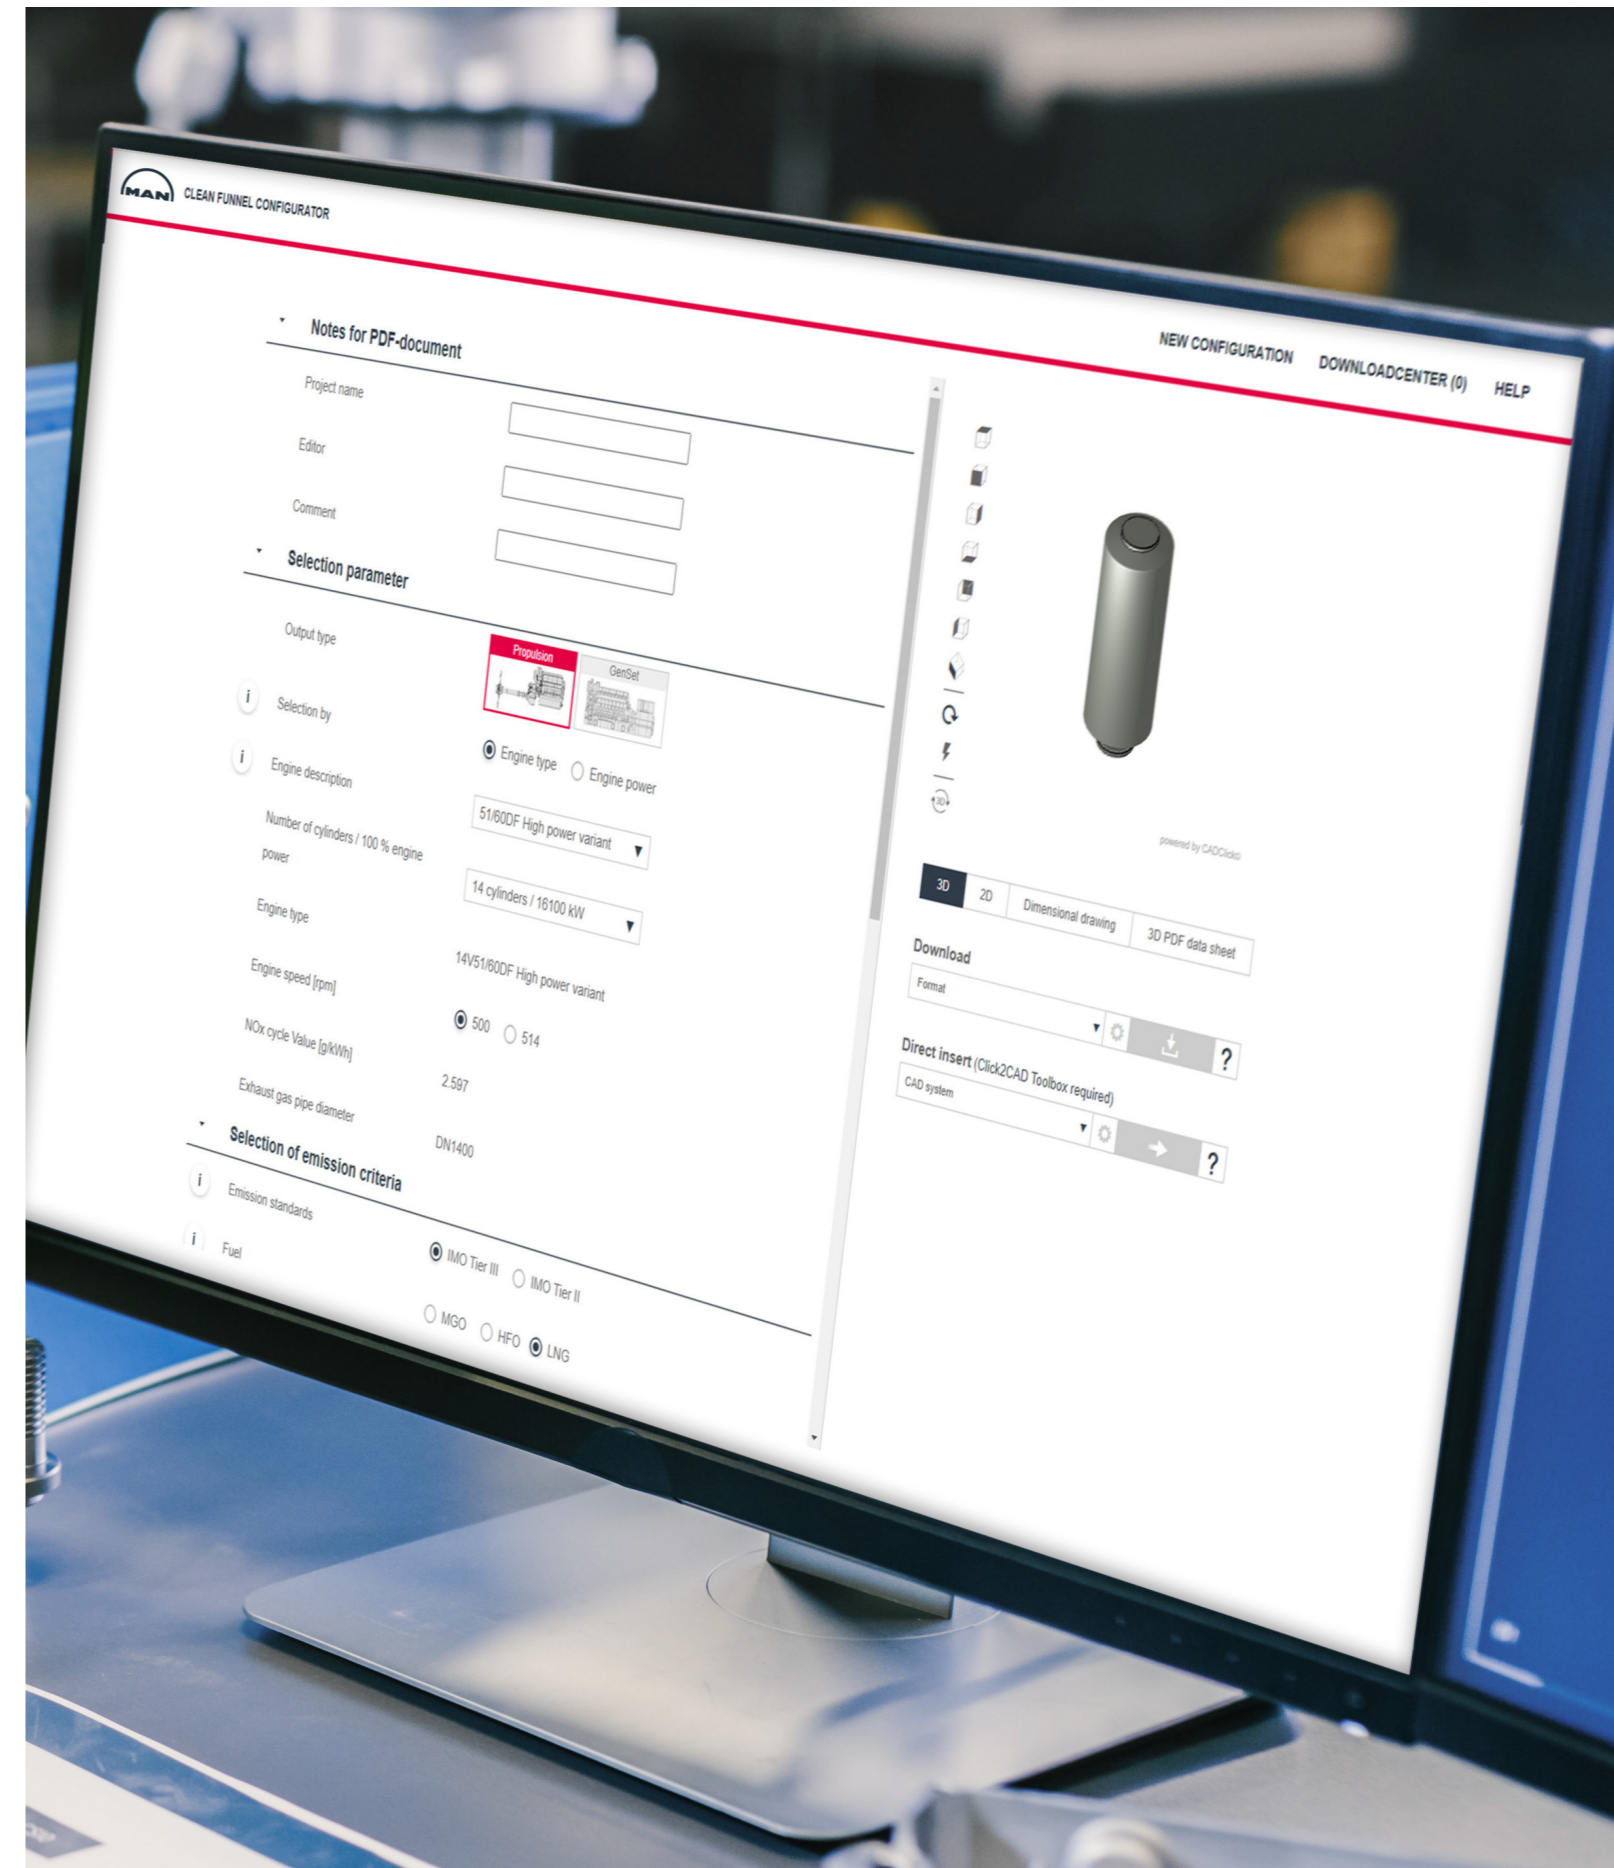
MAN CLEAN FUNNEL CONFIGURATOR

NEW CONFIGURATION DOWNLOADCENTER (0) HELP

Notes for PDF-document

Project name

Editor

Comment

Selection parameter

Output type

Propulsion GenSet

i Selection by

Engine type Engine power

i Engine description

51/60DF High power variant

Number of cylinders / 100 % engine power

14 cylinders / 16100 kW

Engine type

14V51/60DF High power variant

Engine speed [rpm]

500 514

NOx cycle Value [g/kWh]

2.597

Exhaust gas pipe diameter

DN1400

Selection of emission criteria

i Emission standards

IMO Tier III IMO Tier II

i Fuel

MGO HFO LNG

powered by CADClick

3D 2D Dimensional drawing 3D PDF data sheet

Download

Format

?

Direct insert (Click2CAD Toolbox required)

CAD system

?